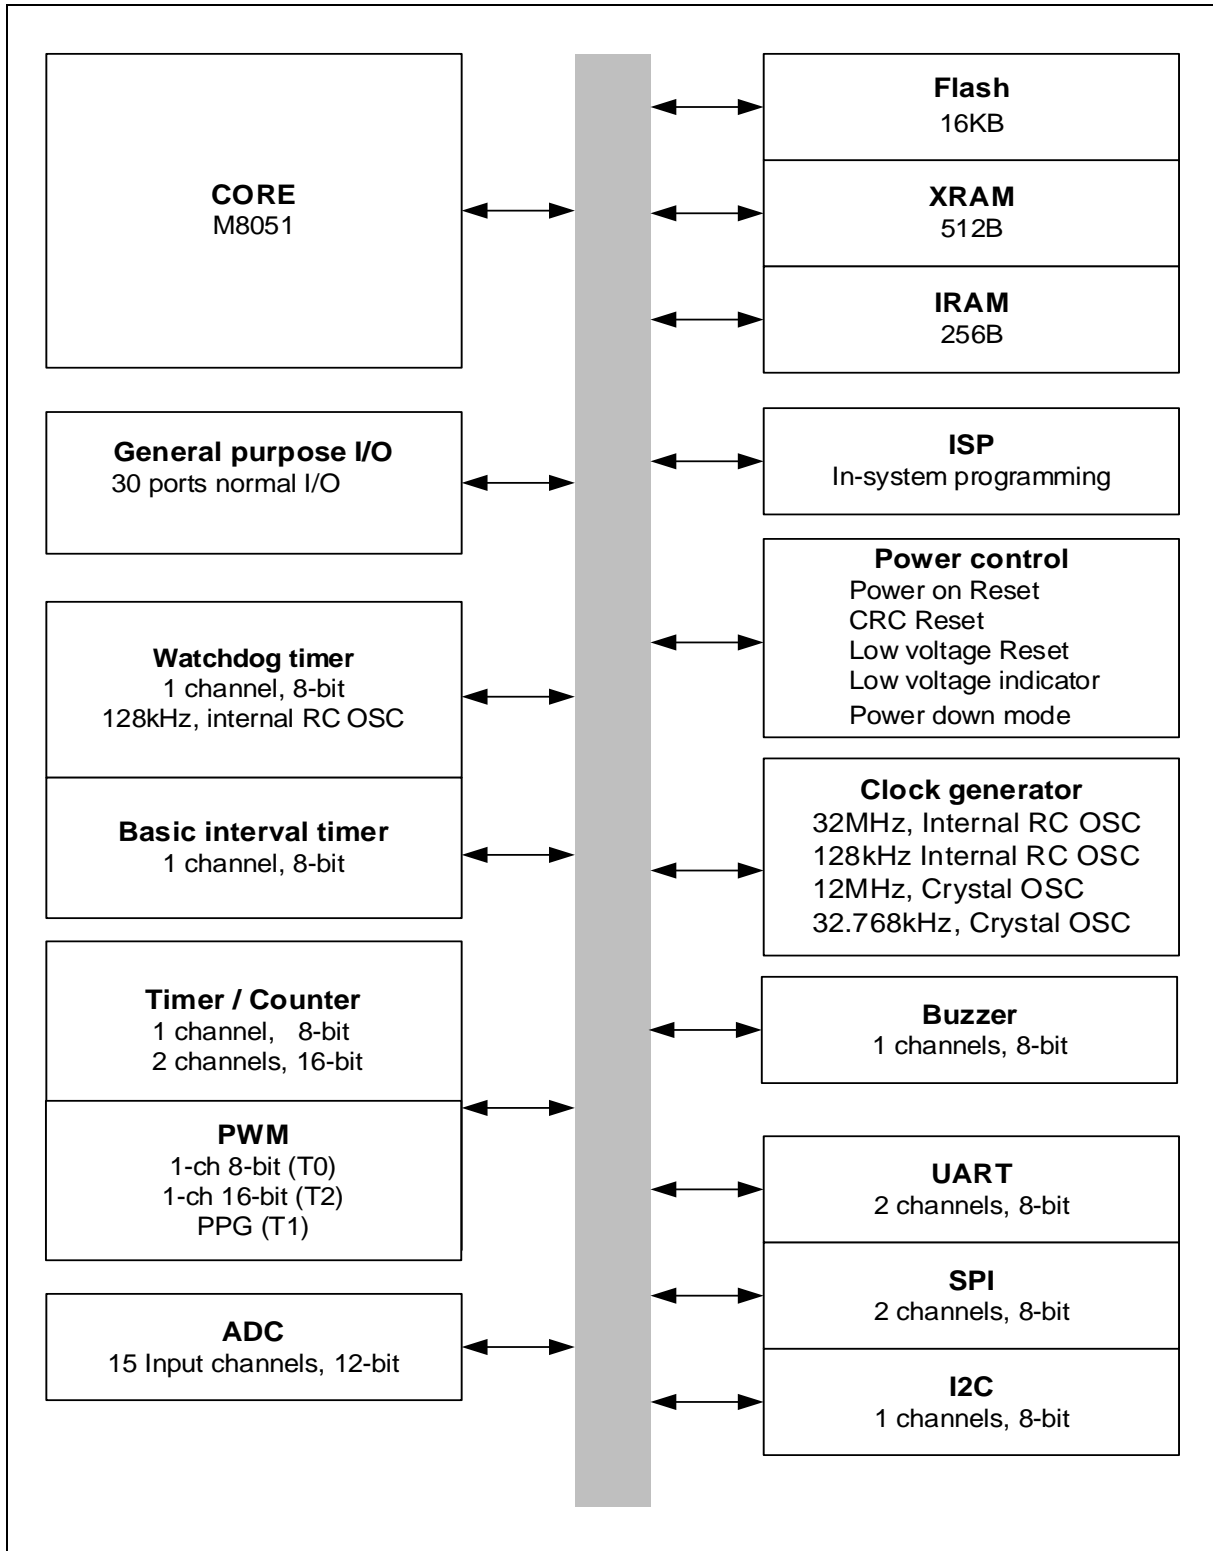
CORE
M8051

General purpose I/O
30 ports normal I/O

Watchdog timer
1 channel, 8-bit
128kHz, internal RC OSC

Basic interval timer
1 channel, 8-bit

Timer / Counter
1 channel, 8-bit
2 channels, 16-bit

PWM
1-ch 8-bit (T0)
1-ch 16-bit (T2)
PPG (T1)

ADC
15 Input channels, 12-bit

Flash
16KB

XRAM
512B

IRAM
256B

ISP
In-system programming

Power control
Power on Reset
CRC Reset
Low voltage Reset
Low voltage indicator
Power down mode

Clock generator
32MHz, Internal RC OSC
128kHz Internal RC OSC
12MHz, Crystal OSC
32.768kHz, Crystal OSC

Buzzer
1 channels, 8-bit

UART
2 channels, 8-bit

SPI
2 channels, 8-bit

I2C
1 channels, 8-bit